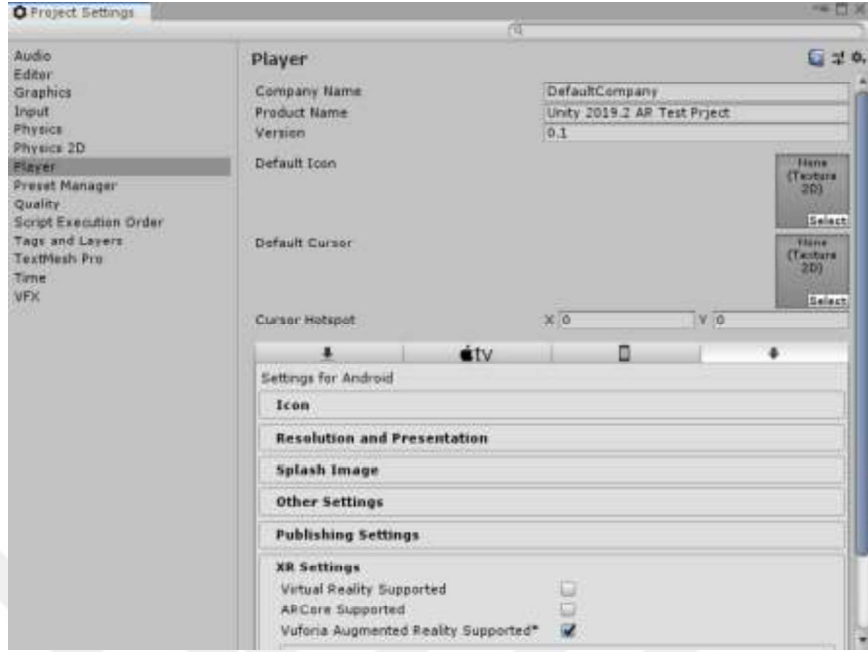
Project Settings

Audio
Editor
Graphics
Input
Physics
Physics 2D
Player
Preset Manager
Quality
Script Execution Order
Tags and Layers
TextMesh Pro
Time
VFX

Player

Company Name DefaultCompany
Product Name Unity 2019.2 AR Test Prject
Version 0.1
Default Icon None (Texture 2D) Select
Default Cursor None (Texture 2D) Select
Cursor Hotspot X 0 Y 0

tv

Settings for Android
Icon
Resolution and Presentation
Splash Image
Other Settings
Publishing Settings
XR Settings
Virtual Reality Supported
ARCore Supported
Vuforia Augmented Reality Supported*